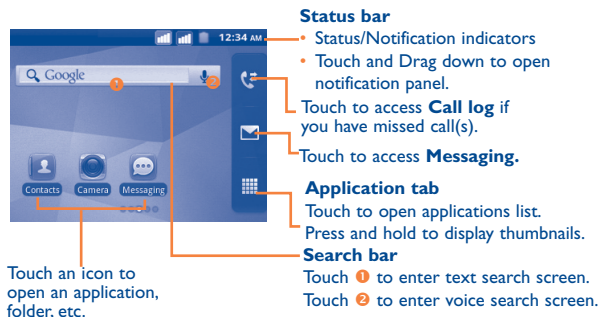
12:34 AM

Google

Contacts Camera Messaging

Status bar

• Status/Notification indicators

• Touch and Drag down to open notification panel.

Touch to access **Call log** if you have missed call(s).

Touch to access **Messaging.**

**Application tab**

Touch to open applications list.

Press and hold to display thumbnails.

**Search bar**

Touch ❶ to enter text search screen.

Touch ❷ to enter voice search screen.

Touch an icon to open an application, folder, etc.